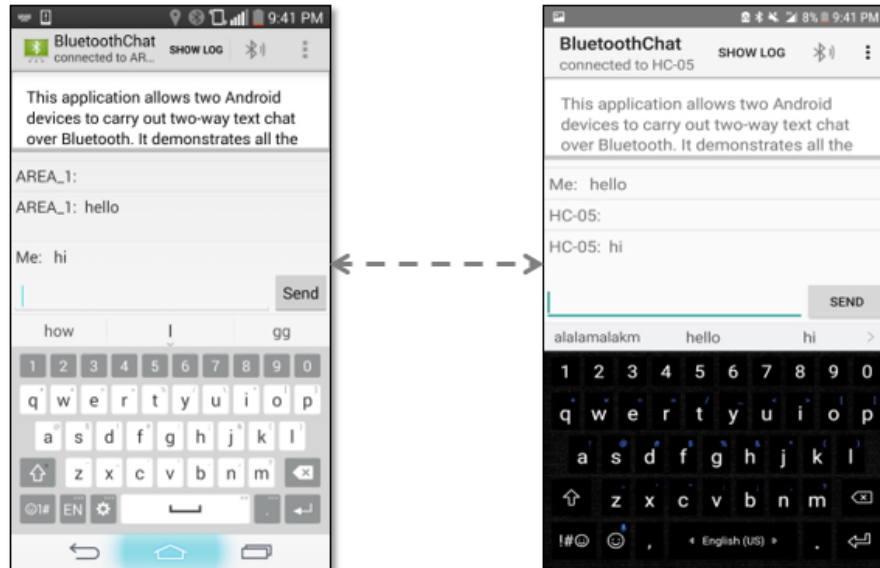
9:41 PM
BluetoothChat
connected to AR...
SHOW LOG

This application allows two Android devices to carry out two-way text chat over Bluetooth. It demonstrates all the

AREA_1:
AREA_1: hello
Me: hi

Send

how
I
gg

1 2 3 4 5 6 7 8 9 0
q w e r t y u i o p
a s d f g h j k l
z x c v b n m
@1# EN

8% 9:41 PM
BluetoothChat
connected to HC-05
SHOW LOG

This application allows two Android devices to carry out two-way text chat over Bluetooth. It demonstrates all the

Me: hello
HC-05:
HC-05: hi

SEND

alalamalakm
hello
hi

1 2 3 4 5 6 7 8 9 0
q w e r t y u i o p
a s d f g h j k l
z x c v b n m
!#☺
English (US)